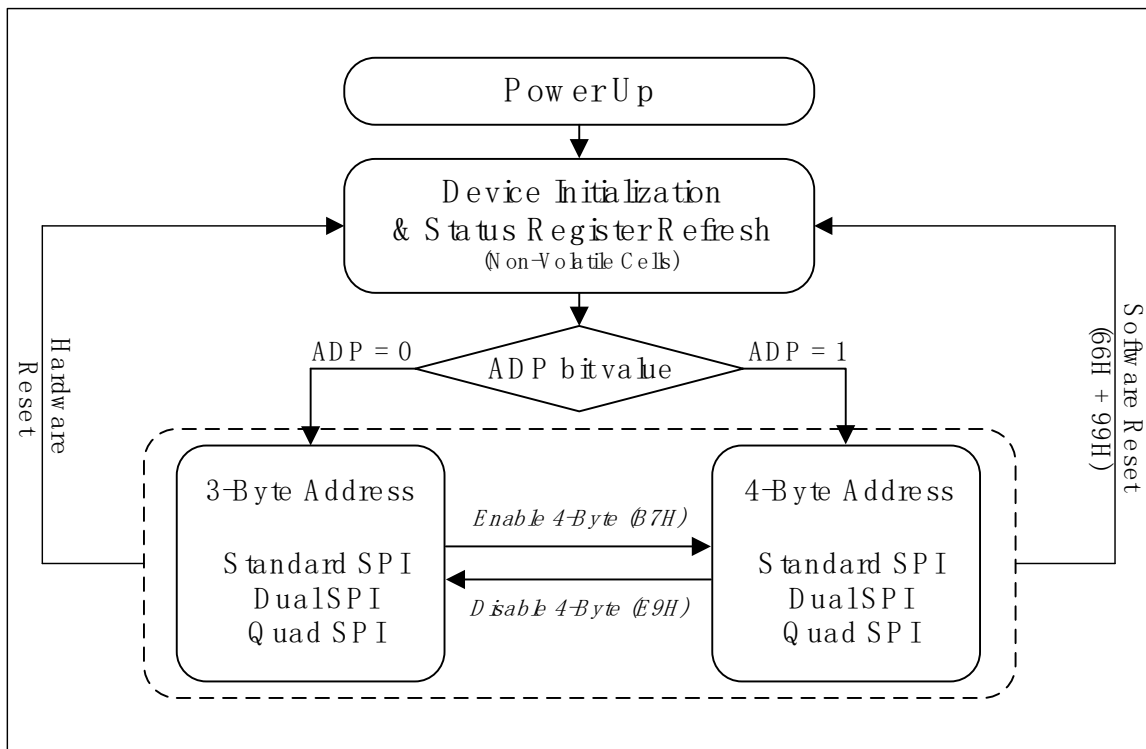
Power Up

Device Initialization & Status Register Refresh (Non-Volatile Cells)

Hardware Reset

ADP = 0

ADP bit value

ADP = 1

Software Reset (66H + 99H)

3-Byte Address

Standard SPI
Dual SPI
Quad SPI

Enable 4-Byte (B7H)

Disable 4-Byte (E9H)

4-Byte Address

Standard SPI
Dual SPI
Quad SPI